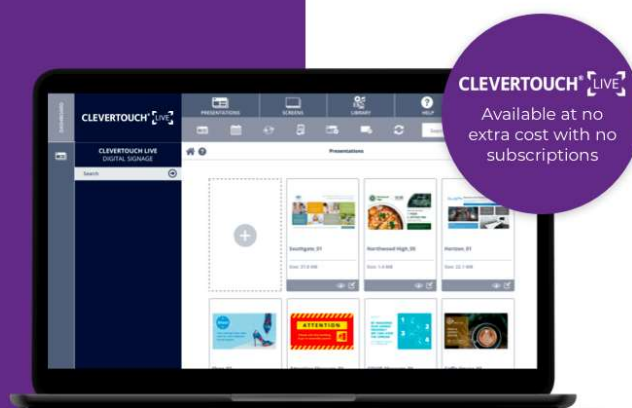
CLEVERTOUCH® LIVE
Available at no extra cost with no subscriptions

DASHBOARD
CLEVERTOUCH LIVE
PRESENTATIONS
SCREENS
LIBRARY
HELP
CLEVERTOUCH LIVE
DIGITAL SIGNAGE
Search
Presentations
Southgate_01
Size: 21.6 MB
Northwood High_05
Size: 1.4 MB
Horizon_01
Size: 22.7 MB
ATTENTION